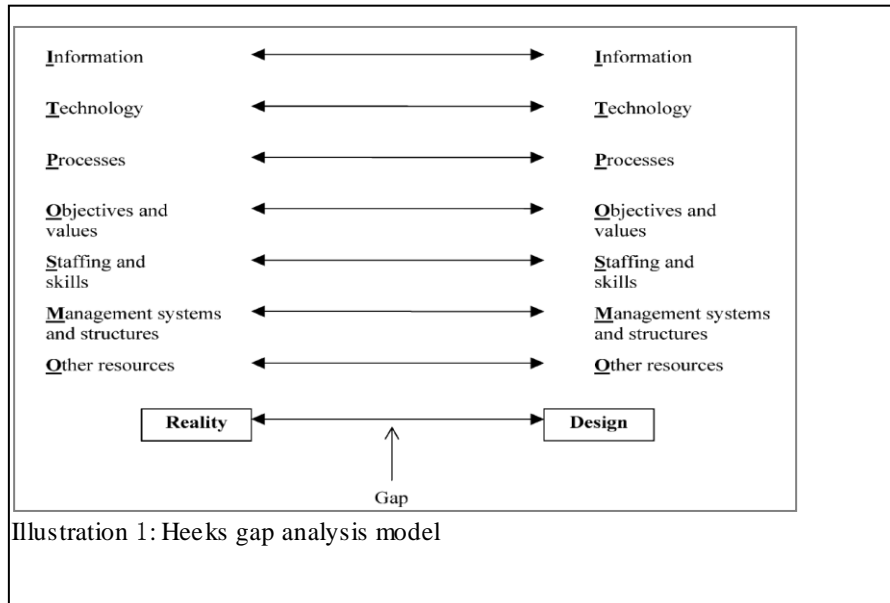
Information

Information

Technology

Technology

Processes

Processes

Objectives and values

Objectives and values

Staffing and skills

Staffing and skills

Management systems and structures

Management systems and structures

Other resources

Other resources

Reality

Design

Gap

Illustration 1: Heeks gap analysis model